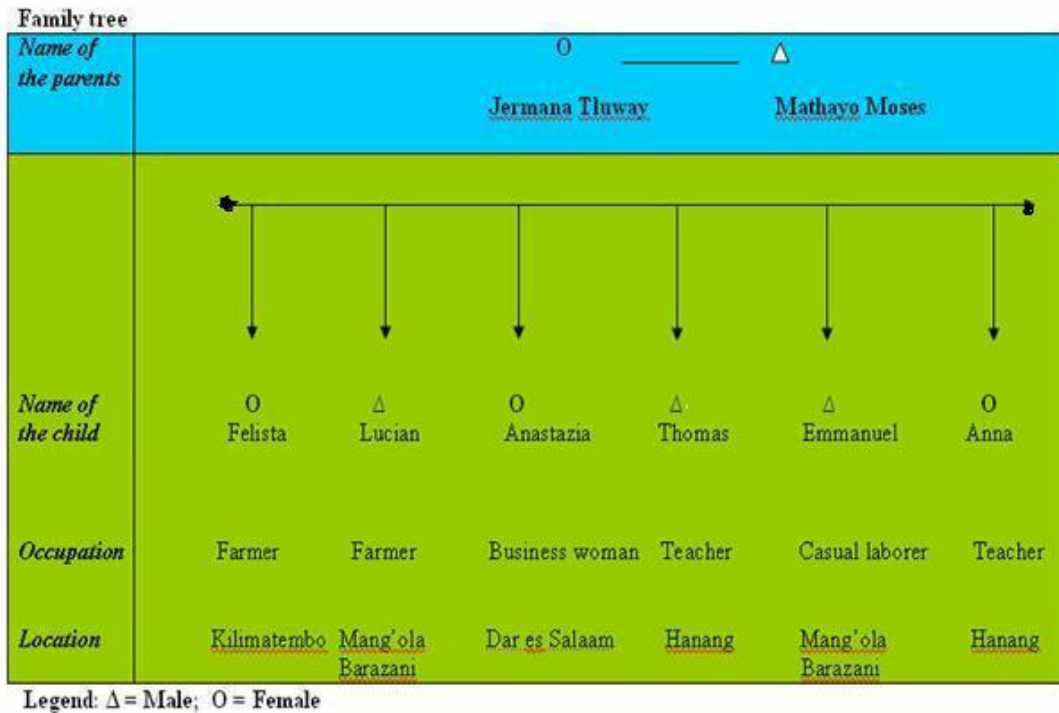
Family tree

| | | | | | | |
|---|---|---|---|---|---|---|
| *Name of the parents* | O Jermana Tluway | | | Δ Mathayo Moses | | |
| *Name of the child* | O Felista | Δ Lucian | O Anastazia | Δ Thomas | Δ Emmanuel | O Anna |
| *Occupation* | Farmer | Farmer | Business woman | Teacher | Casual laborer | Teacher |
| *Location* | Kilimatembo | Mang'ola Barazani | Dar es Salaam | Hanang | Mang'ola Barazani | Hanang |

Legend: Δ = Male; O = Female